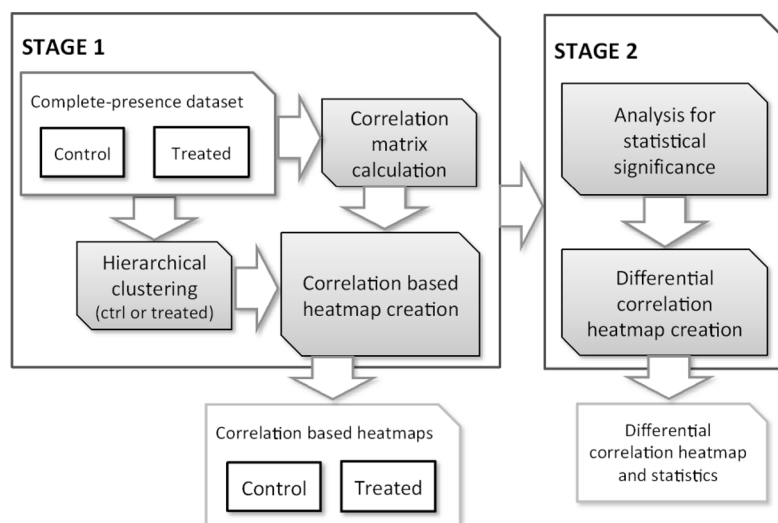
STAGE 1

Complete-presence dataset

Control

Treated

Correlation matrix calculation

Hierarchical clustering (ctrl or treated)

Correlation based heatmap creation

Correlation based heatmaps

Control

Treated

STAGE 2

Analysis for statistical significance

Differential correlation heatmap creation

Differential correlation heatmap and statistics